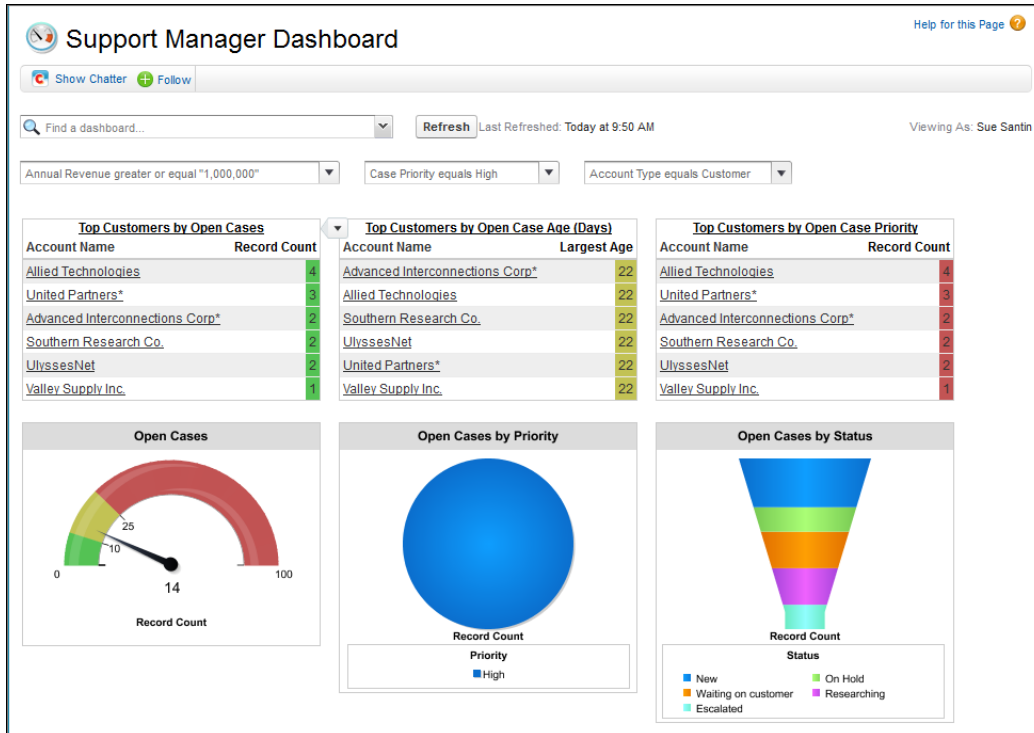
Support Manager Dashboard

Help for this Page

Show Chatter Follow

Find a dashboard...

Refresh Last Refreshed: Today at 9:50 AM

Viewing As: Sue Santin

Annual Revenue greater or equal "1,000,000"

Case Priority equals High

Account Type equals Customer

Top Customers by Open Cases

| Account Name | Record Count |
|---|---|
| Allied Technologies | 4 |
| United Partners* | 3 |
| Advanced Interconnections Corp* | 2 |
| Southern Research Co. | 2 |
| UlyssesNet | 2 |
| Valley Supply Inc. | 1 |

Top Customers by Open Case Age (Days)

| Account Name | Largest Age |
|---|---|
| Advanced Interconnections Corp* | 22 |
| Allied Technologies | 22 |
| Southern Research Co. | 22 |
| UlyssesNet | 22 |
| United Partners* | 22 |
| Valley Supply Inc. | 22 |

Top Customers by Open Case Priority

| Account Name | Record Count |
|---|---|
| Allied Technologies | 4 |
| United Partners* | 3 |
| Advanced Interconnections Corp* | 2 |
| Southern Research Co. | 2 |
| UlyssesNet | 2 |
| Valley Supply Inc. | 1 |

Open Cases

25
10
0
14
100

Record Count

Open Cases by Priority

Record Count

Priority

High

Open Cases by Status

Record Count

Status

New
On Hold
Waiting on customer
Researching
Escalated